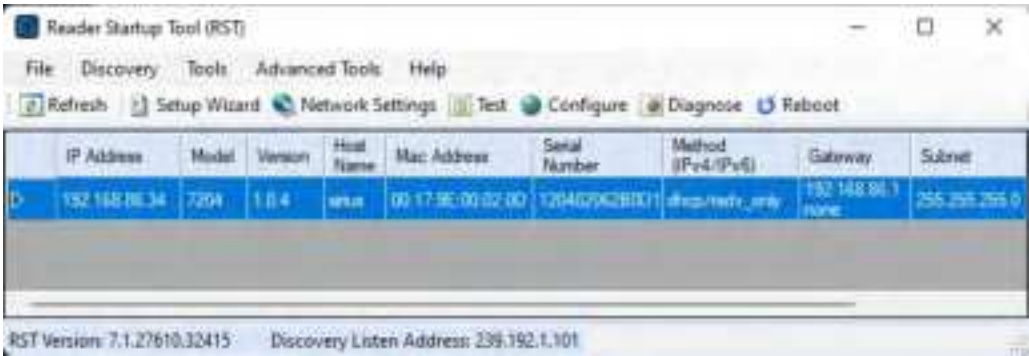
Reader Startup Tool (RST)

File Discovery Tools Advanced Tools Help

Refresh Setup Wizard Network Settings Test Configure Diagnose Reboot

| | IP Address | Model | Version | Host Name | Mac Address | Serial Number | Method (IPv4/IPv6) | Gateway | Subnet |
|---|---|---|---|---|---|---|---|---|---|
| ▷ | 192.168.86.34 | 7204 | 1.0.4 | sirius | 00:17:9E:00:02:0D | 1204020428001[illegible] | dhcp/radv_only | 192.168.86.1 none | 255.255.255.0 |

RST Version: 7.1.27610.32415 Discovery Listen Address: 239.192.1.101